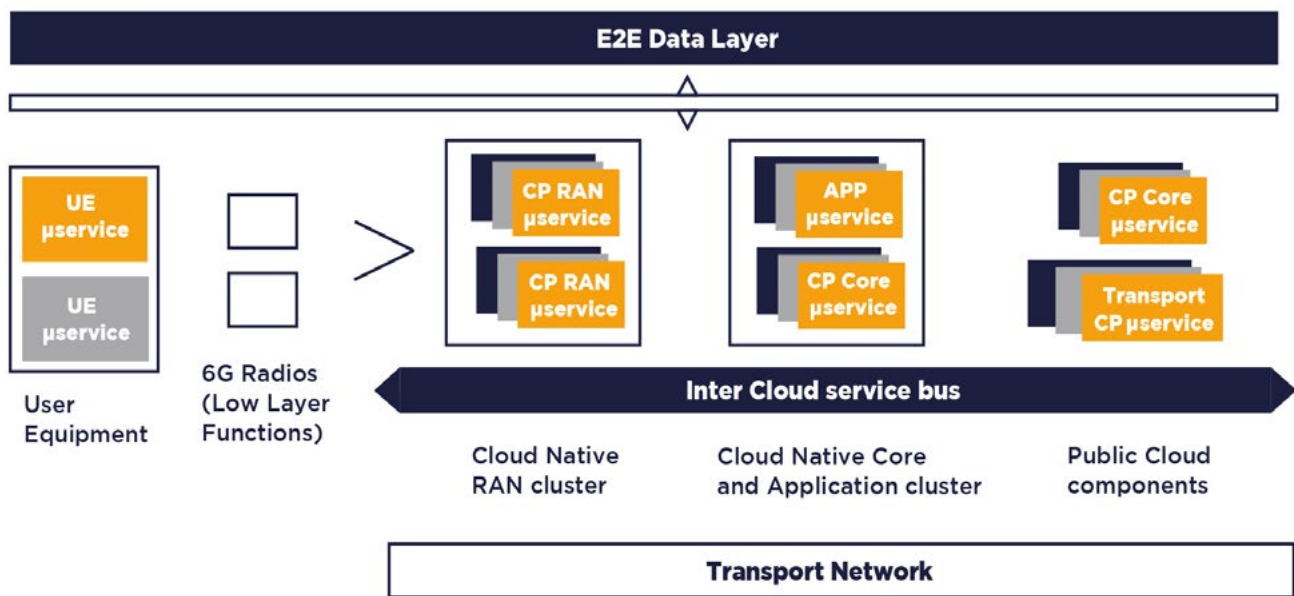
E2E Data Layer

UE µservice

UE µservice

User Equipment

6G Radios (Low Layer Functions)

CP RAN µservice

CP RAN µservice

APP µservice

CP Core µservice

CP Core µservice

Transport CP µservice

Inter Cloud service bus

Cloud Native RAN cluster

Cloud Native Core and Application cluster

Public Cloud components

Transport Network